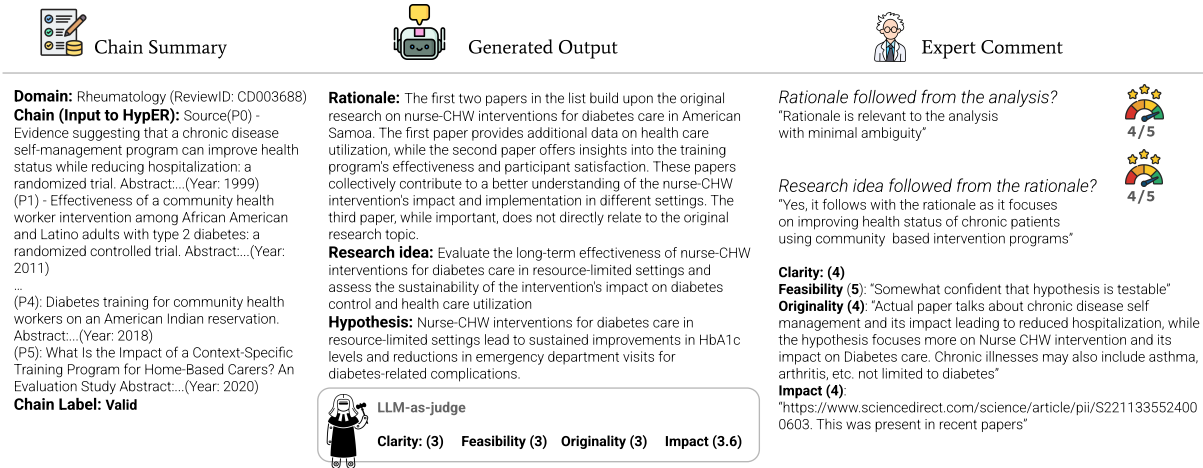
Chain Summary

Generated Output

Expert Comment

**Domain:** Rheumatology (ReviewID: CD003688)
**Chain (Input to HypER):** Source(P0) - Evidence suggesting that a chronic disease self-management program can improve health status while reducing hospitalization: a randomized trial. Abstract:...(Year: 1999)
(P1) - Effectiveness of a community health worker intervention among African American and Latino adults with type 2 diabetes: a randomized controlled trial. Abstract:...(Year: 2011)
...
(P4): Diabetes training for community health workers on an American Indian reservation. Abstract:...(Year: 2018)
(P5): What Is the Impact of a Context-Specific Training Program for Home-Based Carers? An Evaluation Study Abstract:...(Year: 2020)
**Chain Label: Valid**

**Rationale:** The first two papers in the list build upon the original research on nurse-CHW interventions for diabetes care in American Samoa. The first paper provides additional data on health care utilization, while the second paper offers insights into the training program's effectiveness and participant satisfaction. These papers collectively contribute to a better understanding of the nurse-CHW intervention's impact and implementation in different settings. The third paper, while important, does not directly relate to the original research topic.
**Research idea:** Evaluate the long-term effectiveness of nurse-CHW interventions for diabetes care in resource-limited settings and assess the sustainability of the intervention's impact on diabetes control and health care utilization
**Hypothesis:** Nurse-CHW interventions for diabetes care in resource-limited settings lead to sustained improvements in HbA1c levels and reductions in emergency department visits for diabetes-related complications.

LLM-as-judge
Clarity: (3) Feasibility (3) Originality (3) Impact (3.6)

*Rationale followed from the analysis?*
"Rationale is relevant to the analysis with minimal ambiguity"
4/5

*Research idea followed from the rationale?*
"Yes, it follows with the rationale as it focuses on improving health status of chronic patients using community based intervention programs"
4/5

**Clarity: (4)**
**Feasibility** (5): "Somewhat confident that hypothesis is testable"
**Originality (4)**: "Actual paper talks about chronic disease self management and its impact leading to reduced hospitalization, while the hypothesis focuses more on Nurse CHW intervention and its impact on Diabetes care. Chronic illnesses may also include asthma, arthritis, etc. not limited to diabetes"
**Impact (4)**:
"https://www.sciencedirect.com/science/article/pii/S2211335524000603. This was present in recent papers"